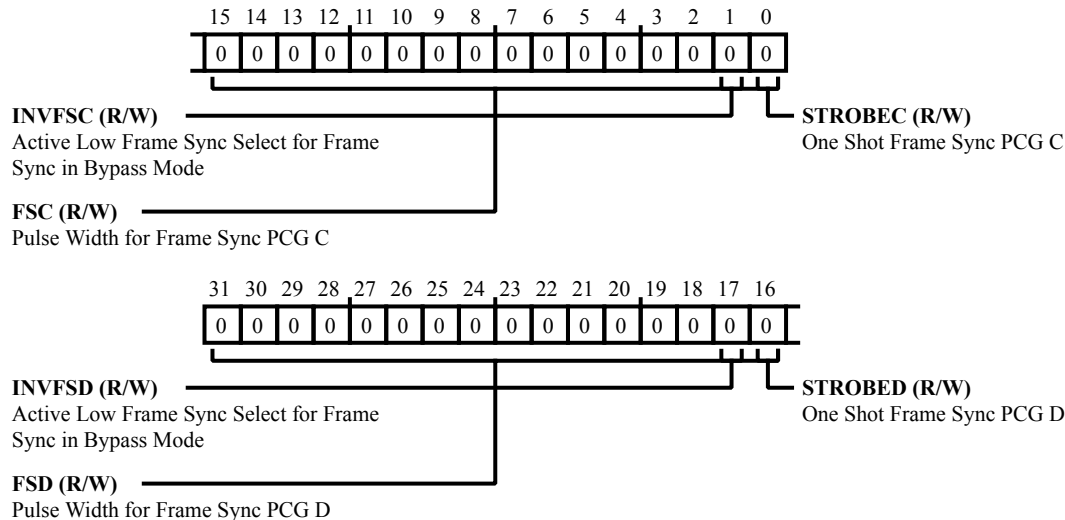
15 14 13 12 11 10 9 8 7 6 5 4 3 2 1 0

| 0 | 0 | 0 | 0 | 0 | 0 | 0 | 0 | 0 | 0 | 0 | 0 | 0 | 0 | 0 | 0 |
|---|---|---|---|---|---|---|---|---|---|---|---|---|---|---|---|

**INVFSC (R/W)**
Active Low Frame Sync Select for Frame Sync in Bypass Mode

**STROBEC (R/W)**
One Shot Frame Sync PCG C

**FSC (R/W)**
Pulse Width for Frame Sync PCG C

31 30 29 28 27 26 25 24 23 22 21 20 19 18 17 16

| 0 | 0 | 0 | 0 | 0 | 0 | 0 | 0 | 0 | 0 | 0 | 0 | 0 | 0 | 0 | 0 |
|---|---|---|---|---|---|---|---|---|---|---|---|---|---|---|---|

**INVFSD (R/W)**
Active Low Frame Sync Select for Frame Sync in Bypass Mode

**STROBED (R/W)**
One Shot Frame Sync PCG D

**FSD (R/W)**
Pulse Width for Frame Sync PCG D